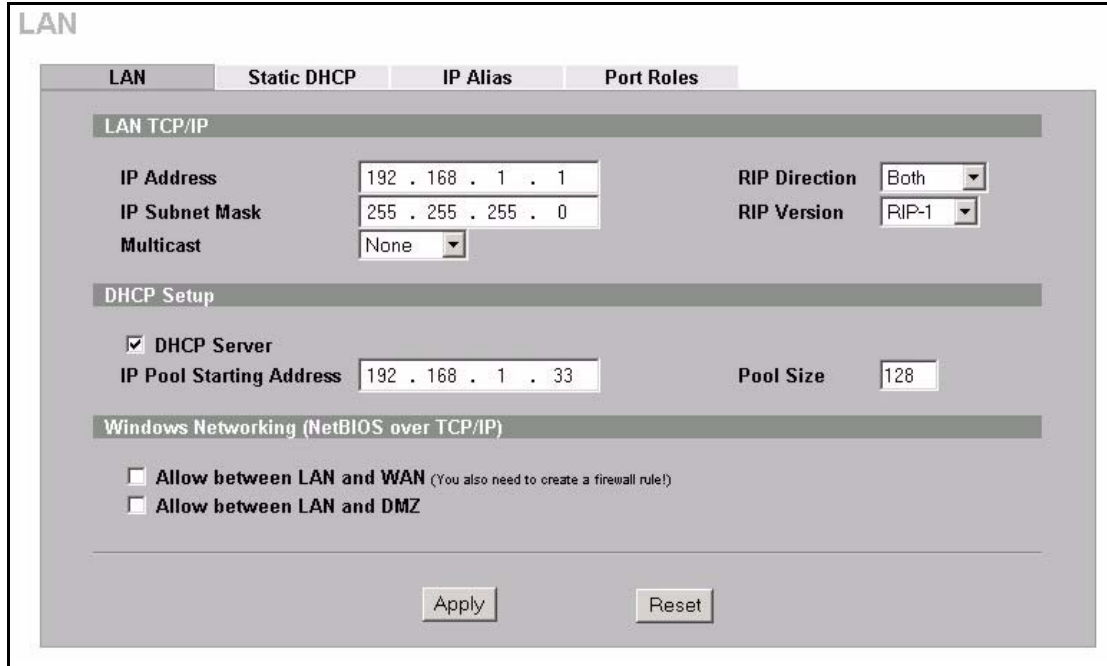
LAN

LAN | Static DHCP | IP Alias | Port Roles

LAN TCP/IP

IP Address 192 . 168 . 1 . 1
IP Subnet Mask 255 . 255 . 255 . 0
Multicast None
RIP Direction Both
RIP Version RIP-1

DHCP Setup

DHCP Server
IP Pool Starting Address 192 . 168 . 1 . 33
Pool Size 128

Windows Networking (NetBIOS over TCP/IP)

Allow between LAN and WAN (You also need to create a firewall rule!)
Allow between LAN and DMZ

Apply Reset